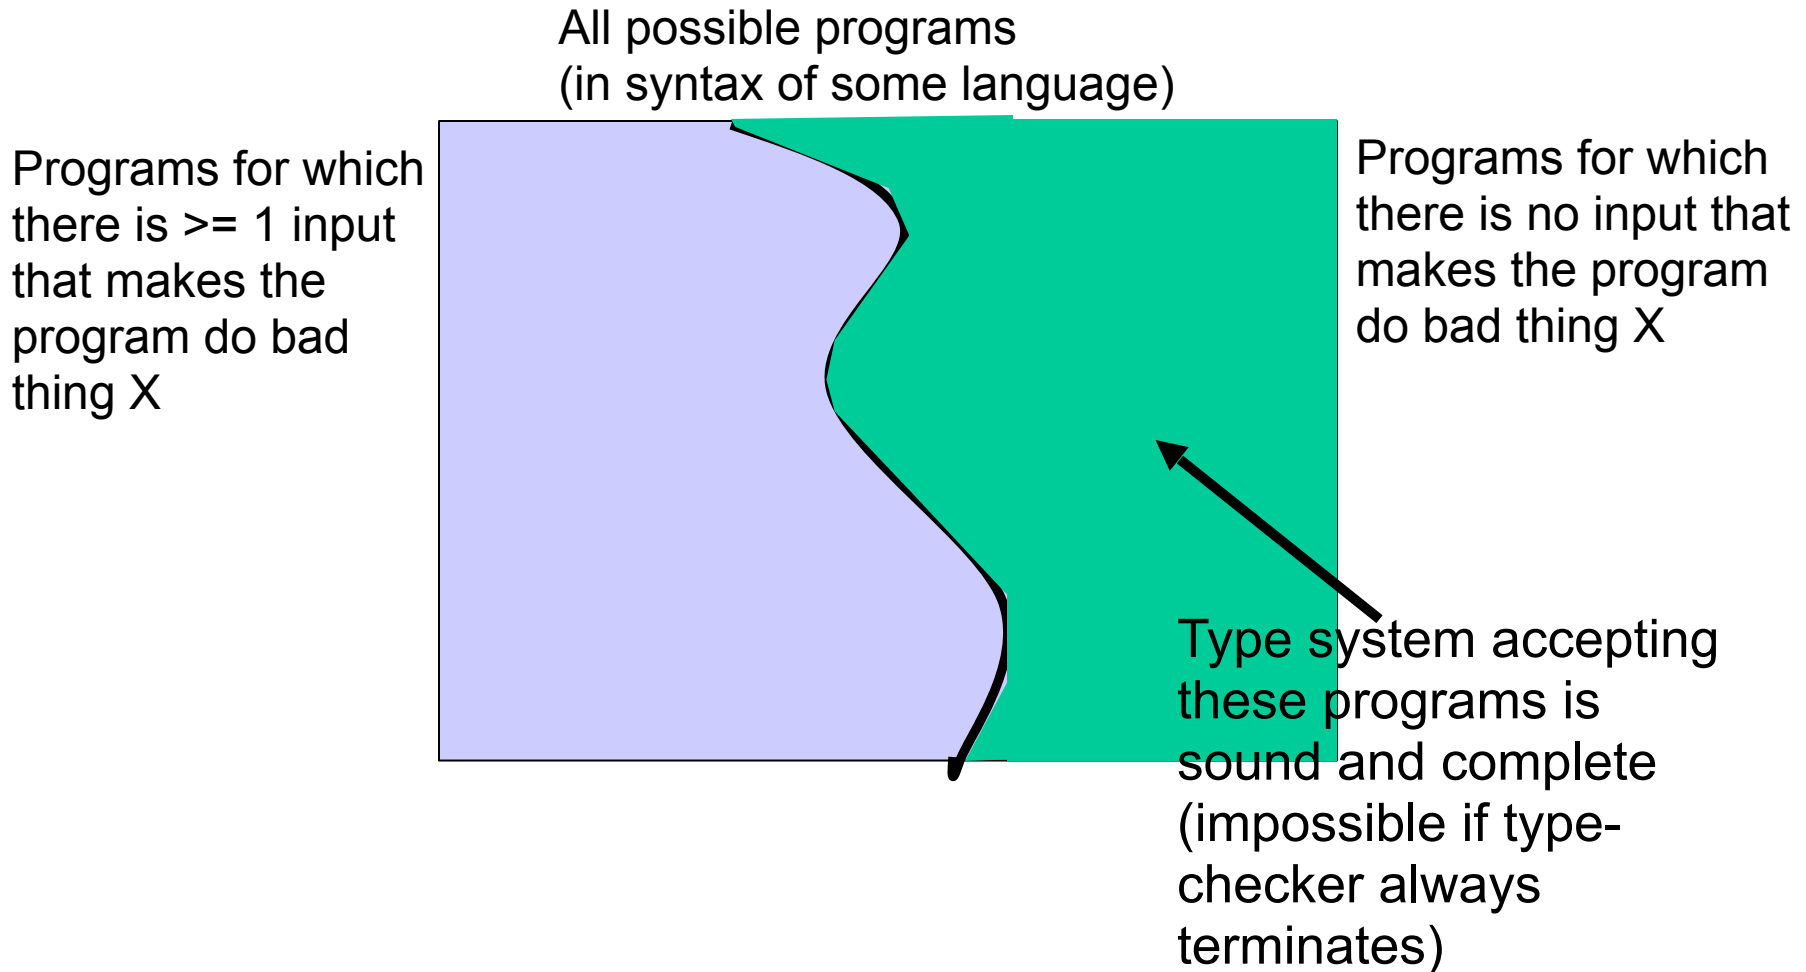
All possible programs
(in syntax of some language)

Programs for which there is >= 1 input that makes the program do bad thing X

Programs for which there is no input that makes the program do bad thing X

Type system accepting these programs is sound and complete (impossible if typechecker always terminates)